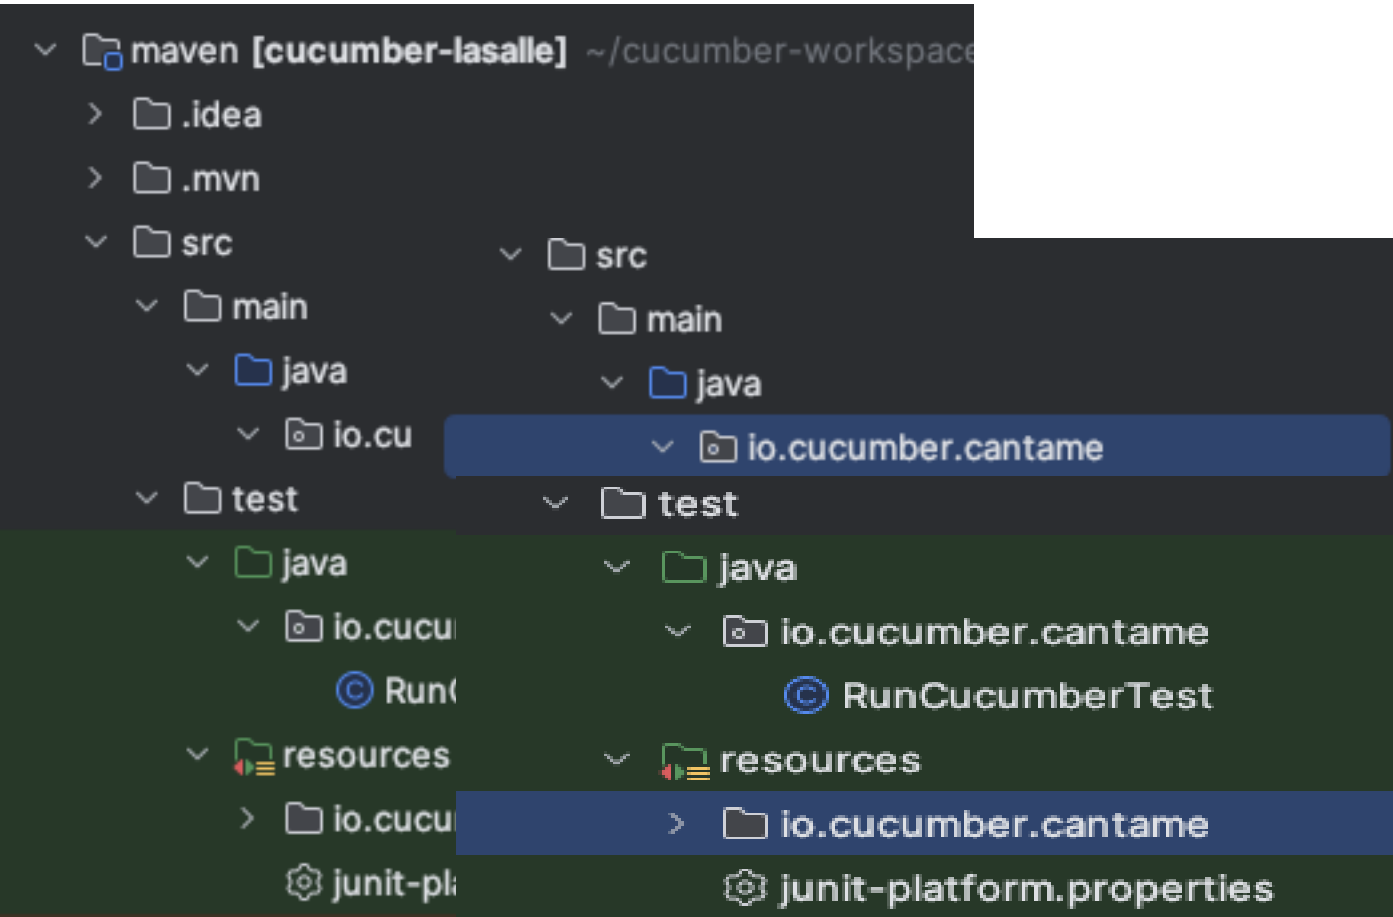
maven [cucumber-lasalle] ~/cucumber-workspace
.idea
.mvn
src
main
java
io.cu
test
java
io.cucu
Run
resources
io.cucu
junit-pl

src
main
java
io.cucumber.cantame
test
java
io.cucumber.cantame
RunCucumberTest
resources
io.cucumber.cantame
junit-platform.properties